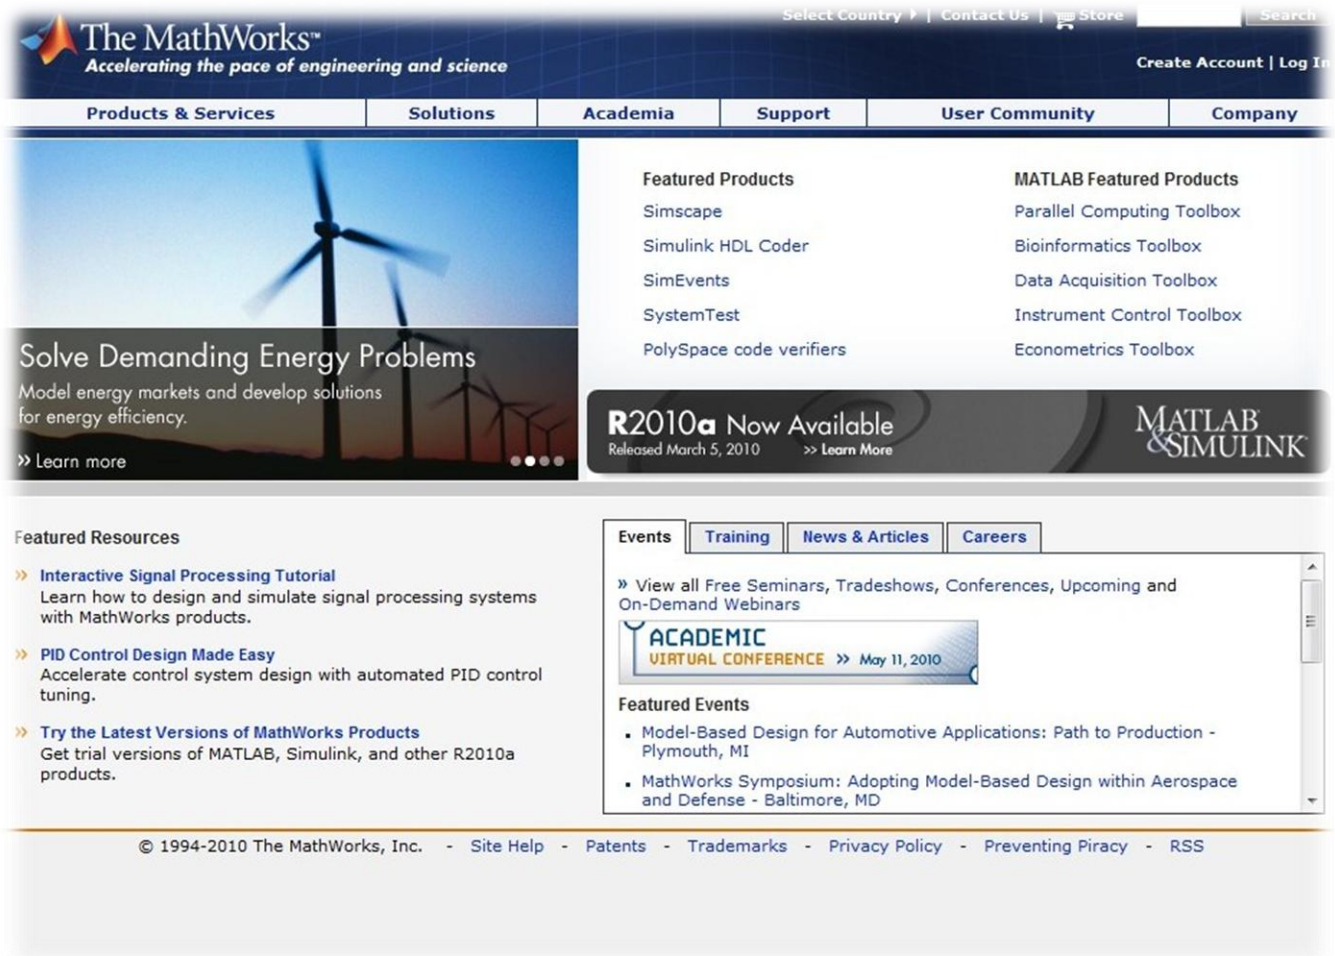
The MathWorks™
Accelerating the pace of engineering and science

Select Country | Contact Us | Store Search

Create Account | Log In

Products & Services | Solutions | Academia | Support | User Community | Company

Solve Demanding Energy Problems
Model energy markets and develop solutions for energy efficiency.
» Learn more

Featured Products
Simscape
Simulink HDL Coder
SimEvents
SystemTest
PolySpace code verifiers

MATLAB Featured Products
Parallel Computing Toolbox
Bioinformatics Toolbox
Data Acquisition Toolbox
Instrument Control Toolbox
Econometrics Toolbox

R2010a Now Available
Released March 5, 2010 » Learn More
MATLAB & SIMULINK

Featured Resources

» Interactive Signal Processing Tutorial
Learn how to design and simulate signal processing systems with MathWorks products.

» PID Control Design Made Easy
Accelerate control system design with automated PID control tuning.

» Try the Latest Versions of MathWorks Products
Get trial versions of MATLAB, Simulink, and other R2010a products.

Events | Training | News & Articles | Careers

» View all Free Seminars, Tradeshows, Conferences, Upcoming and On-Demand Webinars

ACADEMIC
VIRTUAL CONFERENCE » May 11, 2010

Featured Events
• Model-Based Design for Automotive Applications: Path to Production - Plymouth, MI
• MathWorks Symposium: Adopting Model-Based Design within Aerospace and Defense - Baltimore, MD

© 1994-2010 The MathWorks, Inc. - Site Help - Patents - Trademarks - Privacy Policy - Preventing Piracy - RSS